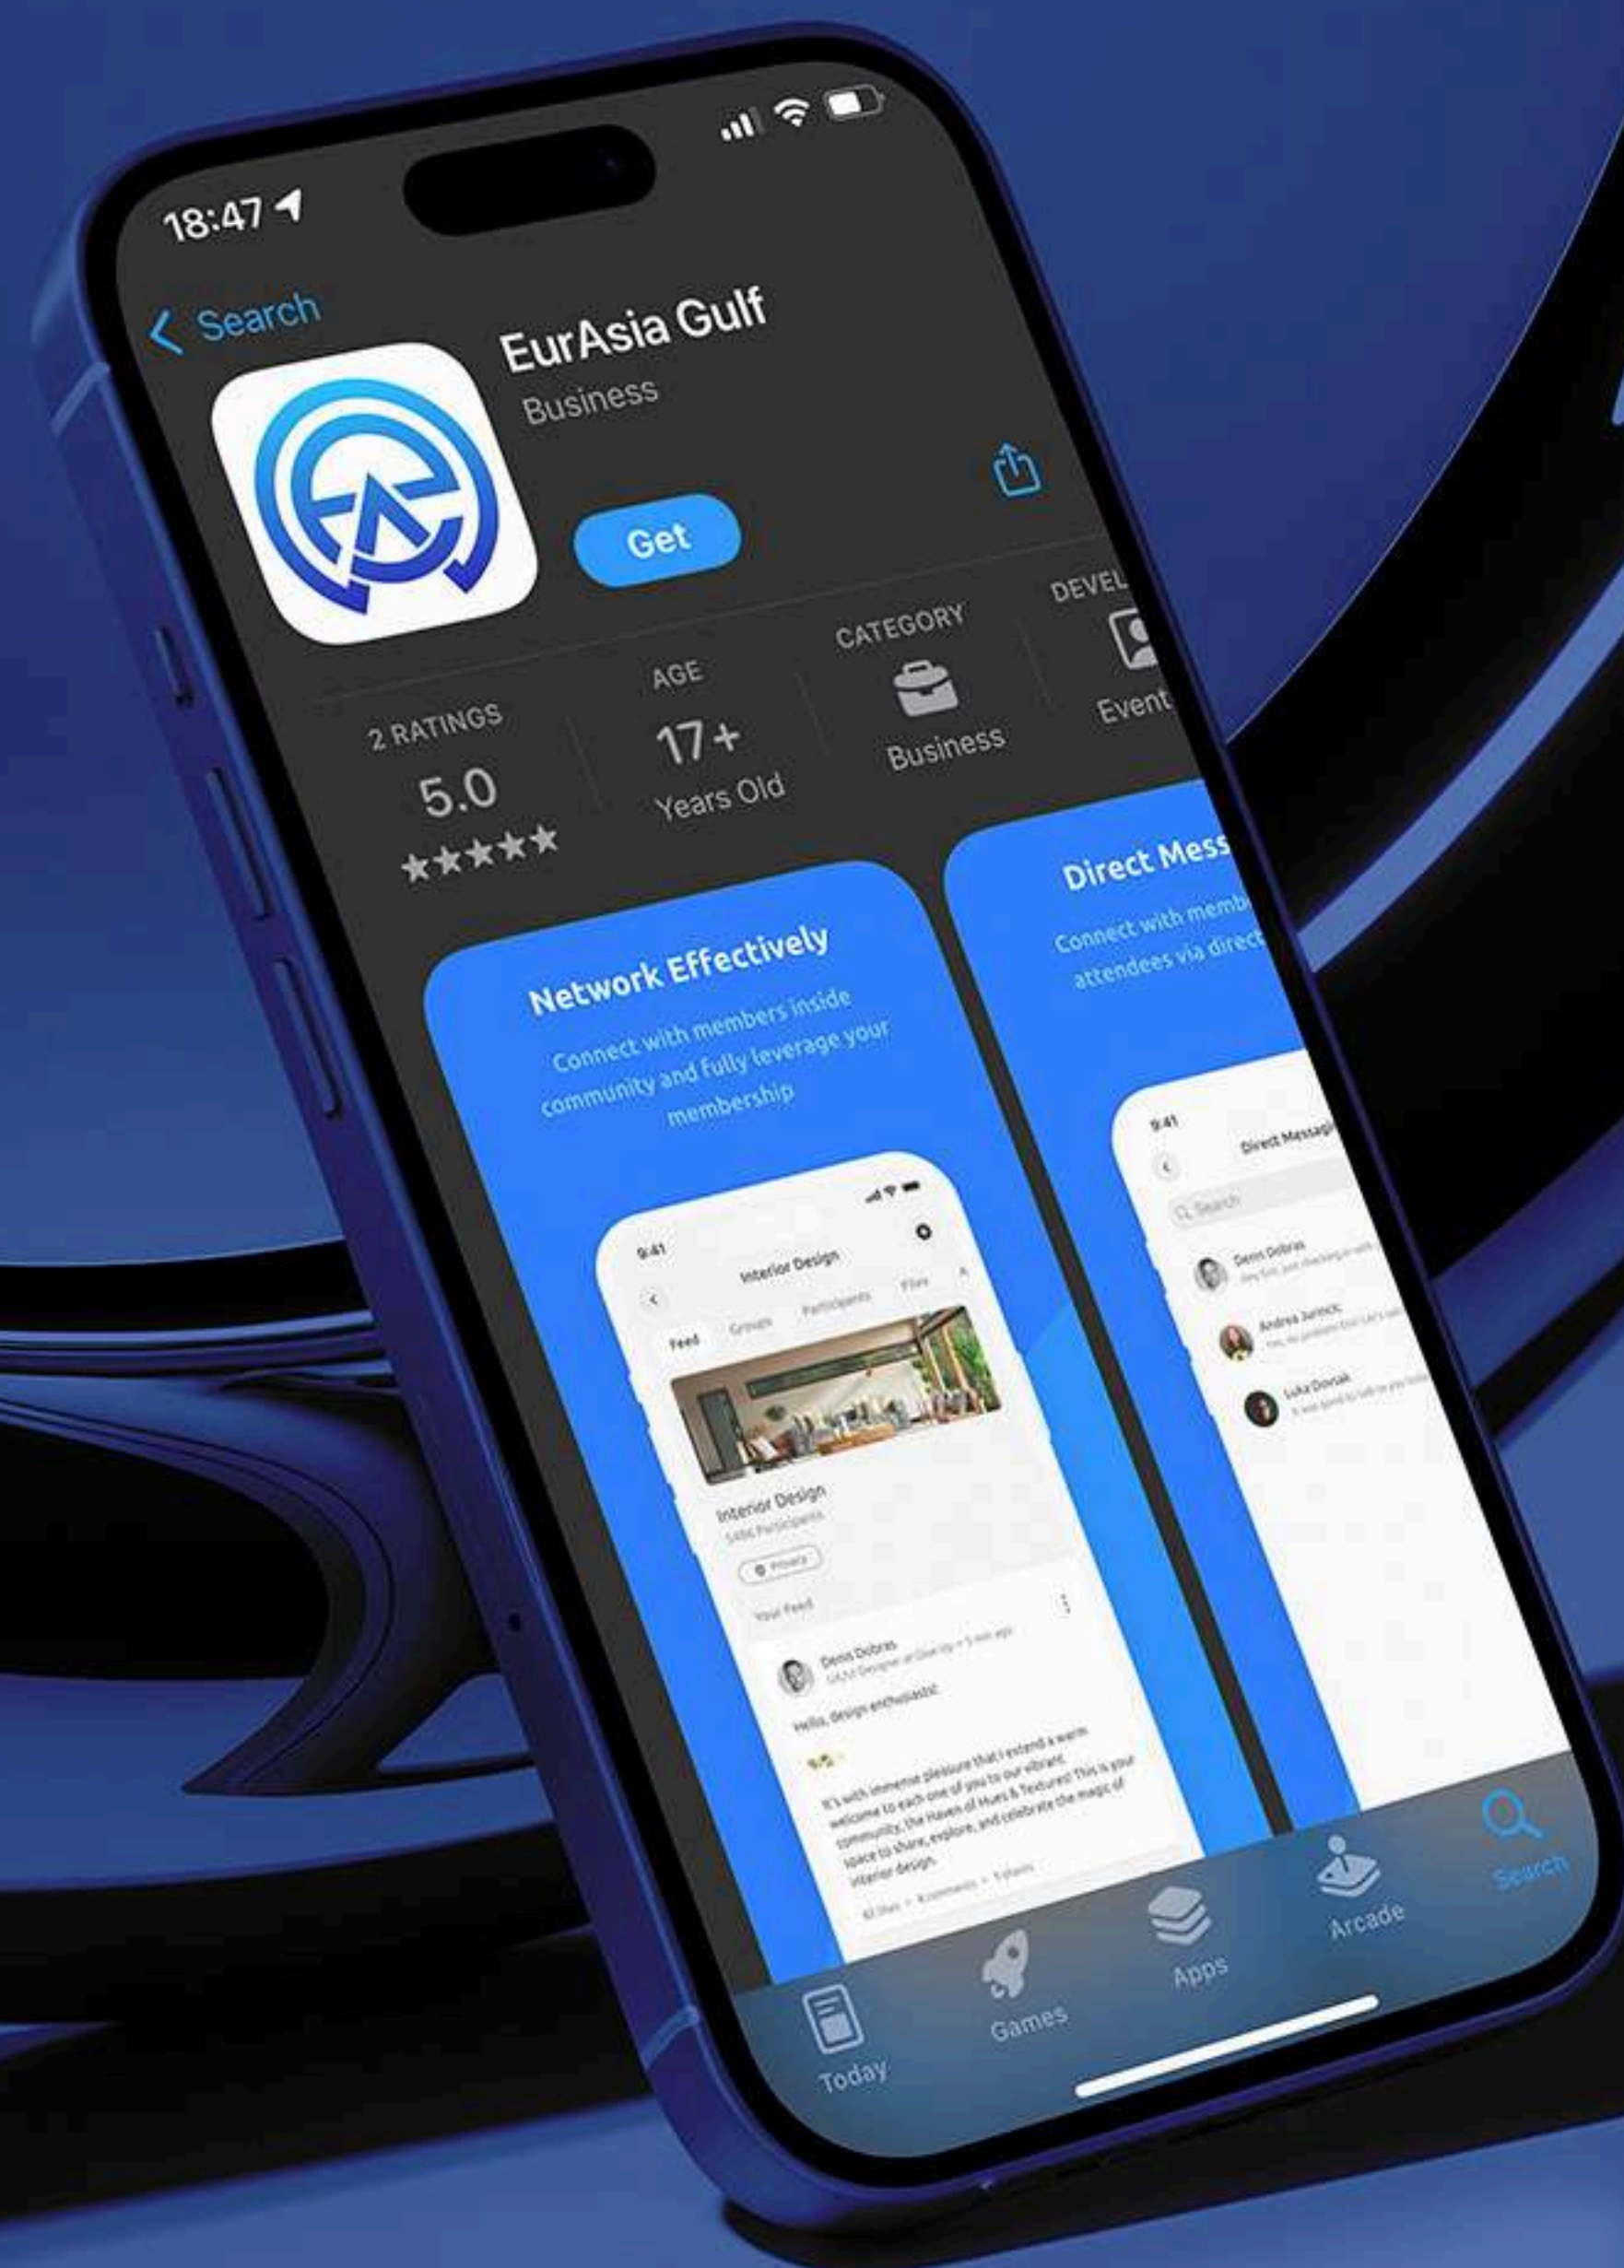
18:47

Search

EurAsia Gulf

Business

Get

2 RATINGS

5.0

★★★★★

AGE

17+

Years Old

CATEGORY

Business

DEVEL

Event

Network Effectively

Connect with members inside community and fully leverage your membership

9:41

Interior Design

Feed Groups Participants Files

Interior Design

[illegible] Participants

Private

Your Feed

Denis Dobras

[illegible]

Hello, design enthusiasts!

It's with immense pleasure that I extend a warm welcome to each one of you to our vibrant community, the Haven of Hues & Textures! This is your space to share, explore, and celebrate the magic of interior design.

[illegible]

Direct Mess

Connect with memb attendees via direct

9:41

Direct Messag

Search

Denis Dobras

Andrea Jurincic

Luka Dovsak

Today

Games

Apps

Arcade

Search